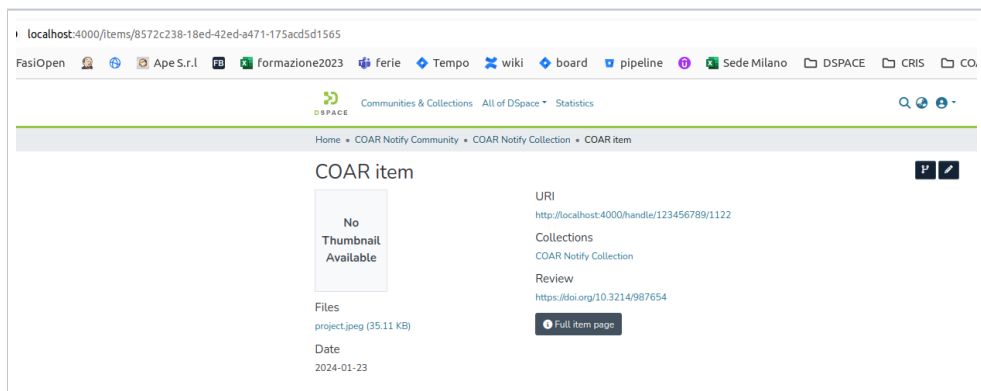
localhost:4000/items/8572c238-18ed-42ed-a471-175acd5d1565

FasiOpen Ape S.r.l FB formazione2023 ferie Tempo wiki board pipeline Sede Milano DSPACE CRIS CO

DSPACE Communities & Collections All of DSpace Statistics

Home • COAR Notify Community • COAR Notify Collection • COAR item

COAR item

No Thumbnail Available

Files
project.jpeg (35.11 KB)

Date
2024-01-23

URI
http://localhost:4000/handle/123456789/1122

Collections
COAR Notify Collection

Review
https://doi.org/10.3214/987654

Full item page